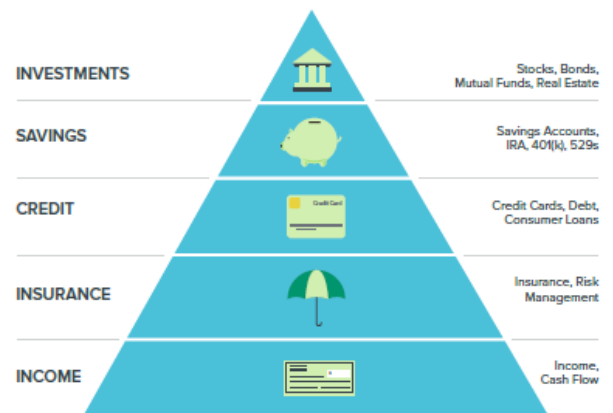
INVESTMENTS

Stocks, Bonds, Mutual Funds, Real Estate

SAVINGS

Savings Accounts, IRA, 401(k), 529s

CREDIT

Credit Card

Credit Cards, Debt, Consumer Loans

INSURANCE

Insurance, Risk Management

INCOME

$

Income, Cash Flow